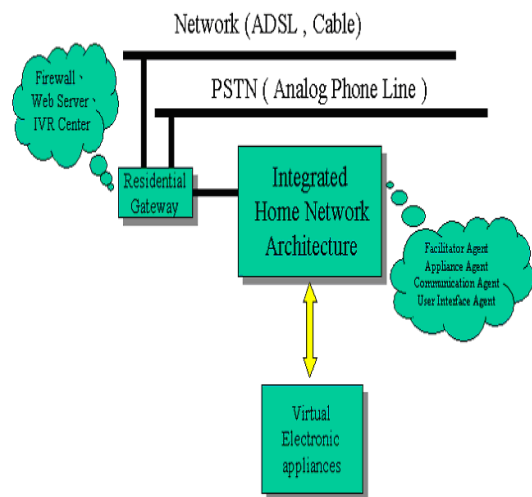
Network (ADSL , Cable)

PSTN ( Analog Phone Line )

Firewall、Web Server、IVR Center

Residential Gateway

Integrated Home Network Architecture

Facilitator Agent
Appliance Agent
Communication Agent
User Interface Agent

Virtual Electronic appliances